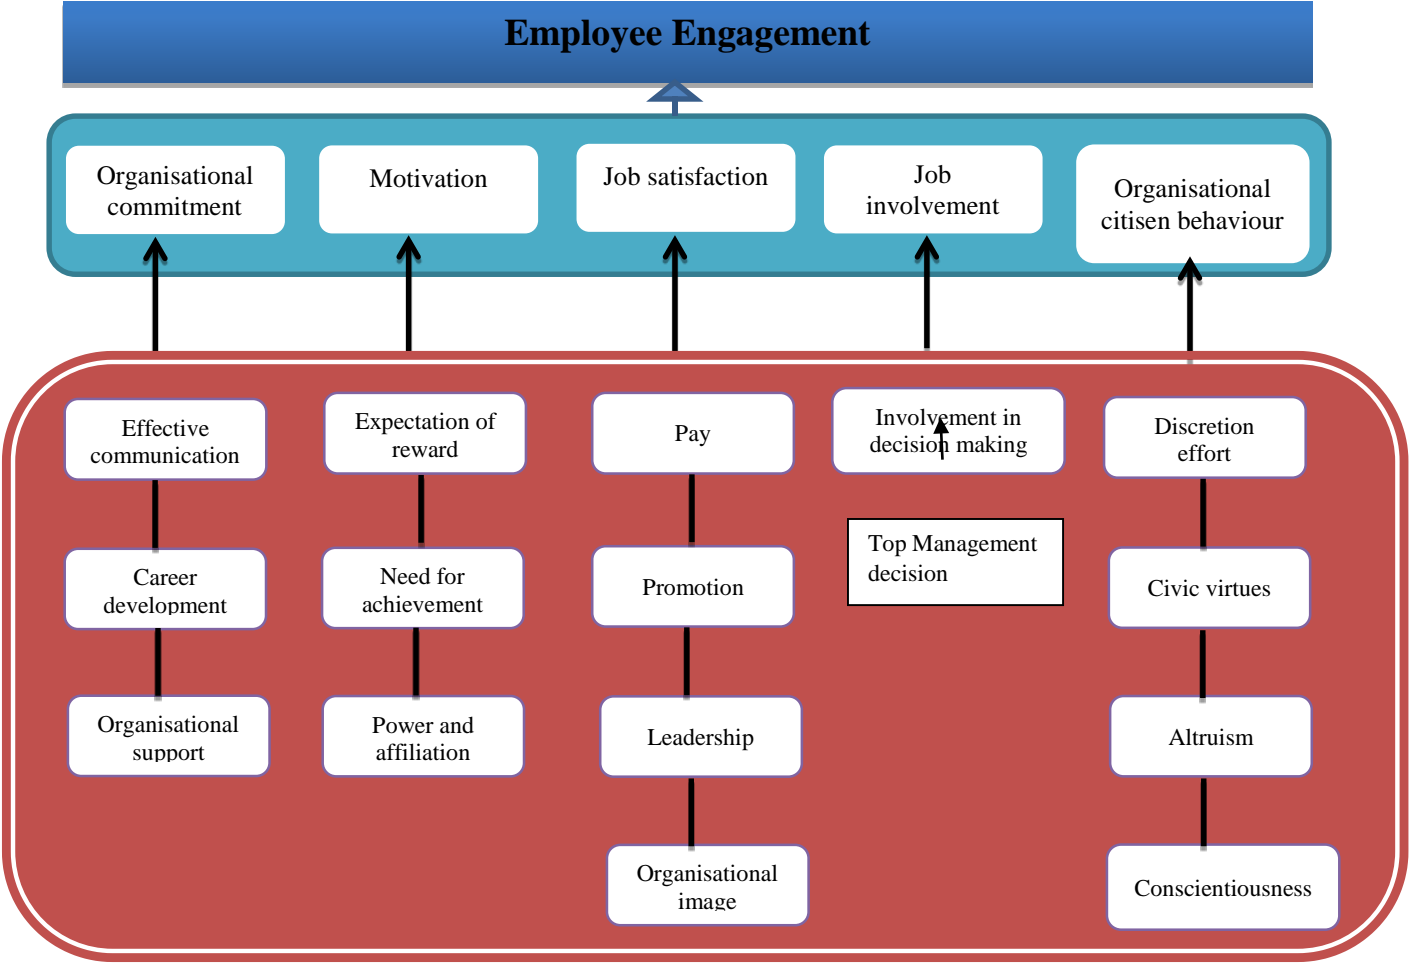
Employee Engagement

Organisational commitment

Motivation

Job satisfaction

Job involvement

Organisational citisen behaviour

Effective communication

Career development

Organisational support

Expectation of reward

Need for achievement

Power and affiliation

Pay

Promotion

Leadership

Organisational image

Involvement in decision making

Top Management decision

Discretion effort

Civic virtues

Altruism

Conscientiousness